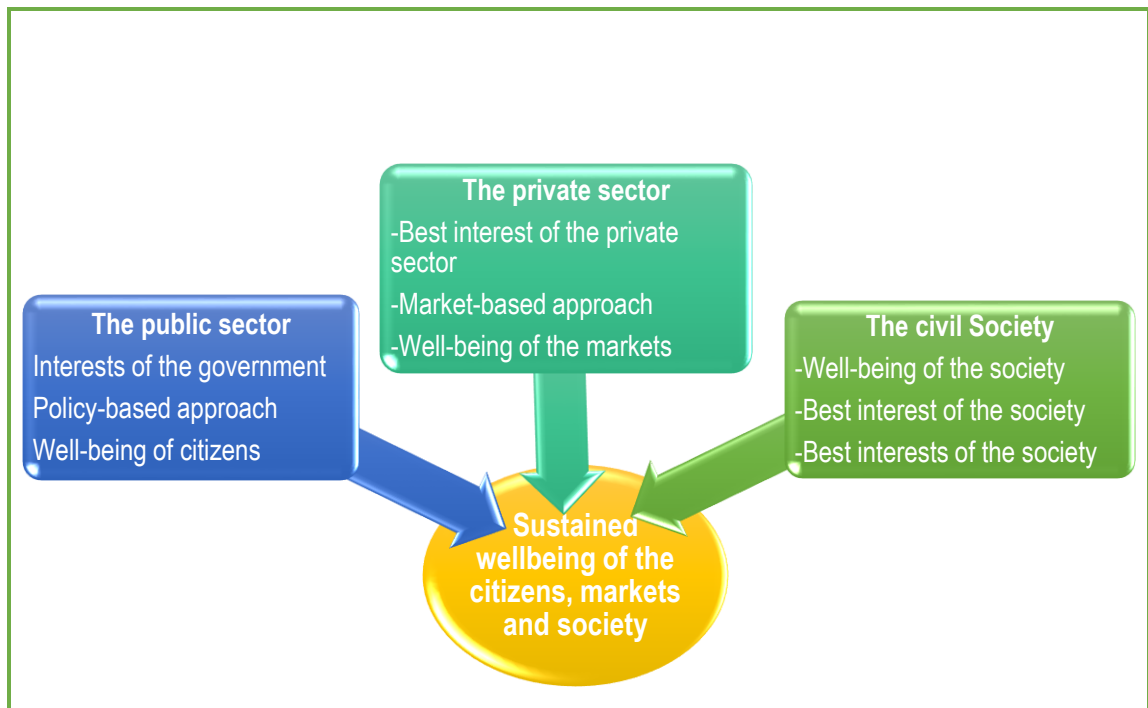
The private sector
-Best interest of the private sector
-Market-based approach
-Well-being of the markets

The public sector
Interests of the government
Policy-based approach
Well-being of citizens

The civil Society
-Well-being of the society
-Best interest of the society
-Best interests of the society

Sustained wellbeing of the citizens, markets and society